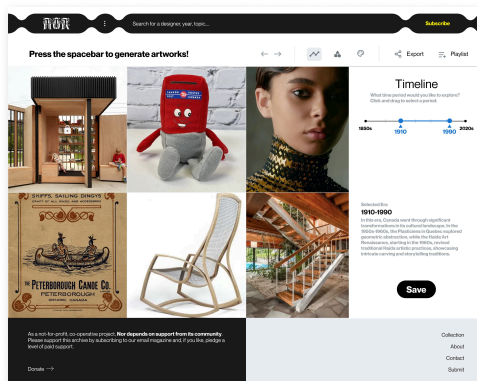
NOR

Search for a designer, year, topic...

Subscribe

Press the spacebar to generate artworks!

Export

Playlist

Timeline

What time period would you like to explore? Click and drag to select a period.

1850s

1910

1990

2020s

SKIFFS, SAILING DINGYS

THE PETERBOROUGH CANOE CO.

PETERBOROUGH

Selected Era

1910-1990

In this era, Canada went through significant transformations in its cultural landscape. In the 1950s-1960s, the Plasticiens in Quebec explored geometric abstraction, while the Haida Art Renaissance, starting in the 1960s, revived traditional Haida artistic practices, showcasing intricate carving and storytelling traditions.

Save

As a not-for-profit, co-operative project, Nor depends on support from its community. Please support this archive by subscribing to our email magazine and, if you like, pledge a level of paid support.

Donate

Collection

About

Contact

Submit